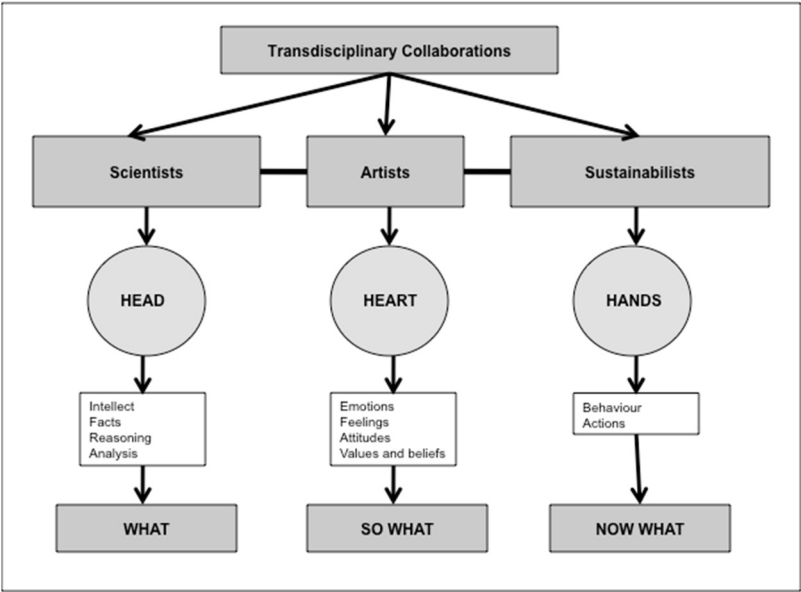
Transdisciplinary Collaborations

Scientists

Artists

Sustainabilists

HEAD

HEART

HANDS

Intellect
Facts
Reasoning
Analysis

Emotions
Feelings
Attitudes
Values and beliefs

Behaviour
Actions

WHAT

SO WHAT

NOW WHAT